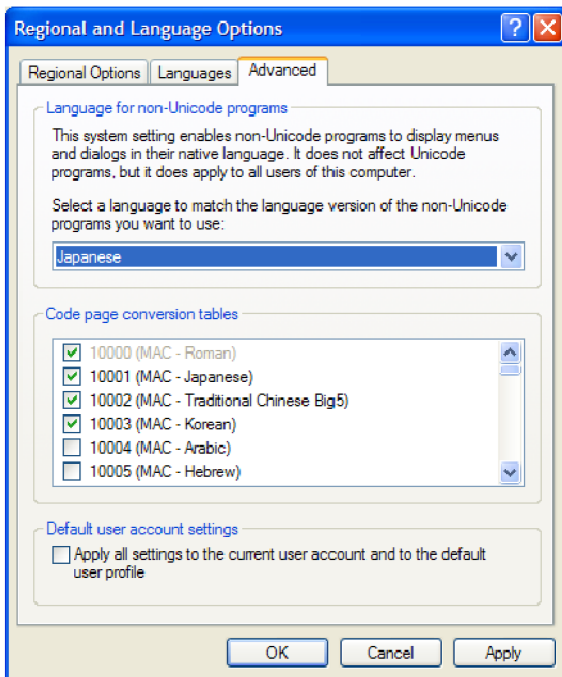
Regional and Language Options

Regional Options | Languages | Advanced

Language for non-Unicode programs

This system setting enables non-Unicode programs to display menus and dialogs in their native language. It does not affect Unicode programs, but it does apply to all users of this computer.

Select a language to match the language version of the non-Unicode programs you want to use:

Japanese

Code page conversion tables

10000 (MAC - Roman)
10001 (MAC - Japanese)
10002 (MAC - Traditional Chinese Big5)
10003 (MAC - Korean)
10004 (MAC - Arabic)
10005 (MAC - Hebrew)

Default user account settings

Apply all settings to the current user account and to the default user profile

OK | Cancel | Apply